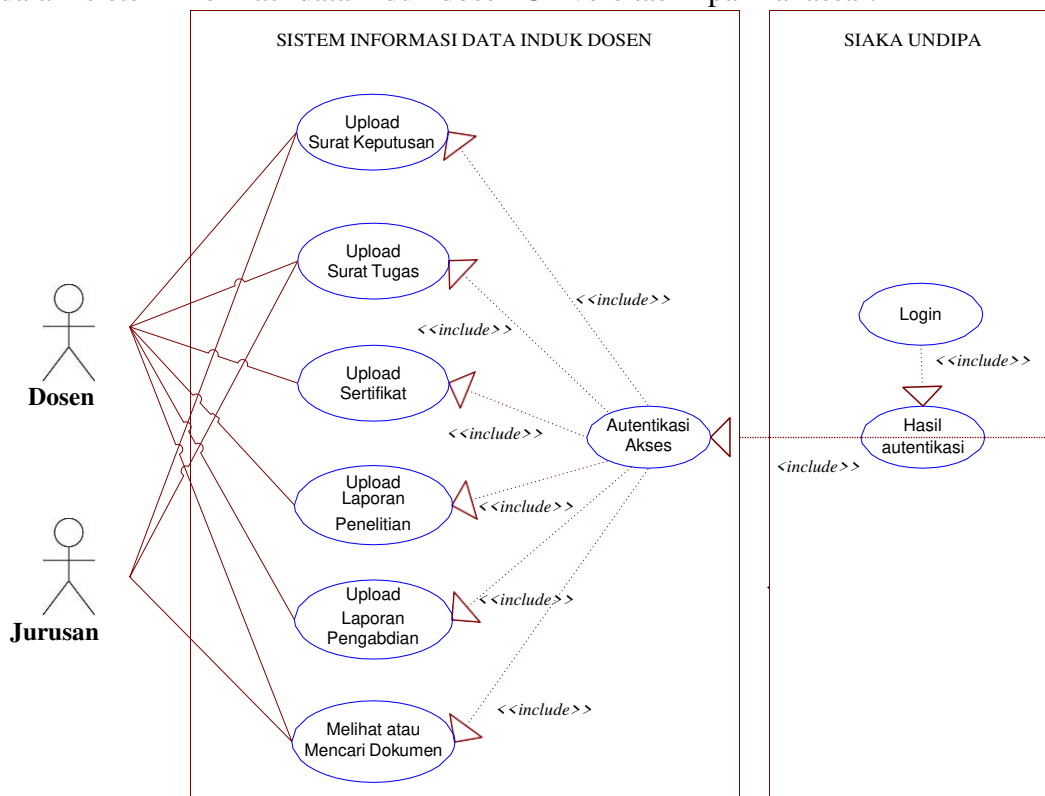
SISTEM INFORMASI DATA INDUK DOSEN

SIAKA UNDIPA

Upload Surat Keputusan

Upload Surat Tugas

Upload Sertifikat

Upload Laporan Penelitian

Upload Laporan Pengabdian

Melihat atau Mencari Dokumen

Autentikasi Akses

Login

Hasil autentikasi

<<include>>

<<include>>

<<include>>

<<include>>

<<include>>

<<include>>

<<include>>

<<include>>

Dosen

Jurusan